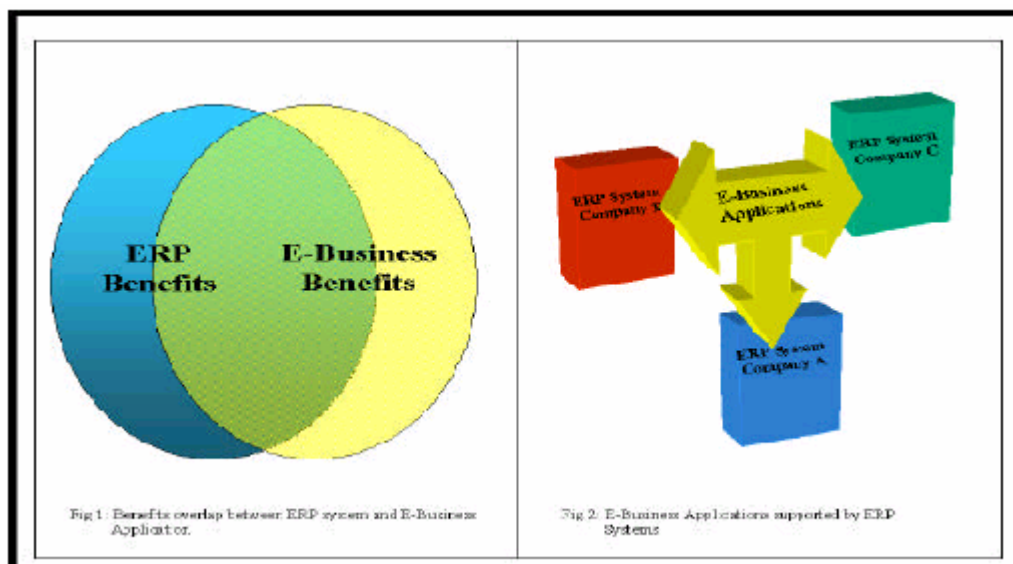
ERP Benefits

E-Business Benefits

Fig 1: Benefits overlap between ERP system and E-Business Application.

ERP System Company B

E-Business Applications

ERP System Company C

ERP System Company A

Fig 2: E-Business Applications supported by ERP Systems